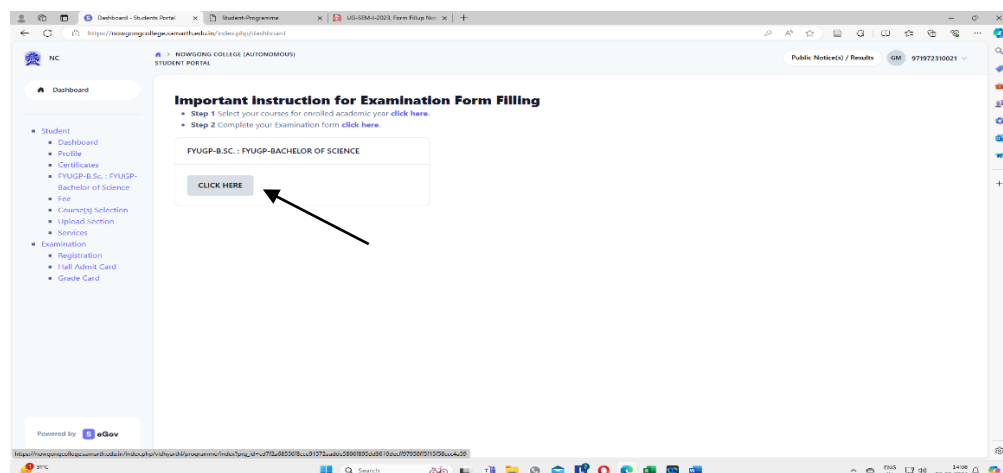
Dashboard - Students Portal × | Student-Programme × | UG-SEM-I-2023, Form Fillup No × | +

https://nowgongcollege.samarth.edu.in/index.php/dashboard

NC

NOWGONG COLLEGE (AUTONOMOUS)
STUDENT PORTAL

Public Notice(s) / Results GM 971972310021

Dashboard

Student
Dashboard
Profile
Certificates
FYUGP-B.Sc. : FYUGP-Bachelor of Science
Fee
Course(s) Selection
Upload Section
Services
Examination
Registration
Hall Admit Card
Grade Card

Important Instruction for Examination Form Filling
Step 1 Select your courses for enrolled academic year click here.
Step 2 Complete your Examination form click here.

FYUGP-B.SC. : FYUGP-BACHELOR OF SCIENCE

CLICK HERE

Powered by eGov

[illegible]

Search

ENG 14:08